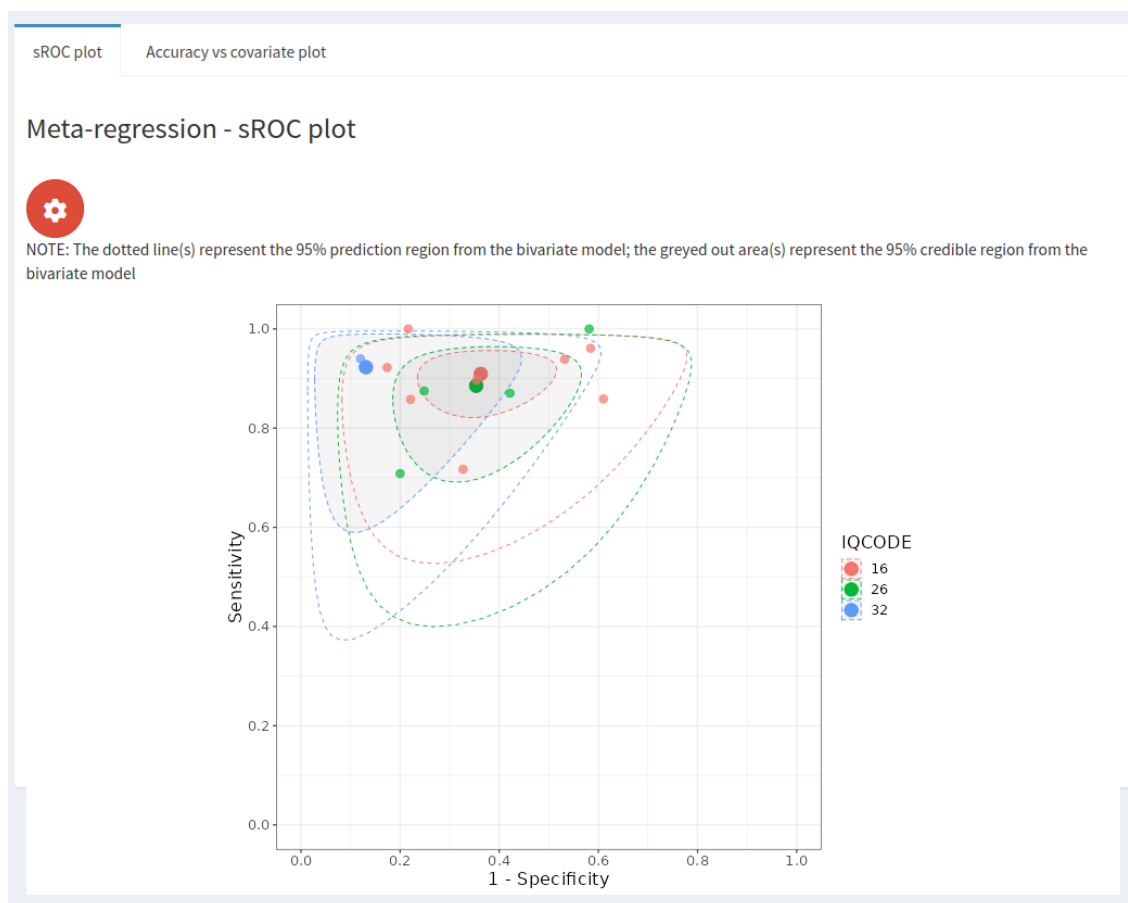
sROC plot

Accuracy vs covariate plot

Meta-regression - sROC plot

NOTE: The dotted line(s) represent the 95% prediction region from the bivariate model; the greyed out area(s) represent the 95% credible region from the bivariate model

1.0
0.8
0.6
0.4
0.2
0.0
Sensitivity

0.0 0.2 0.4 0.6 0.8 1.0
1 - Specificity

IQCODE
16
26
32